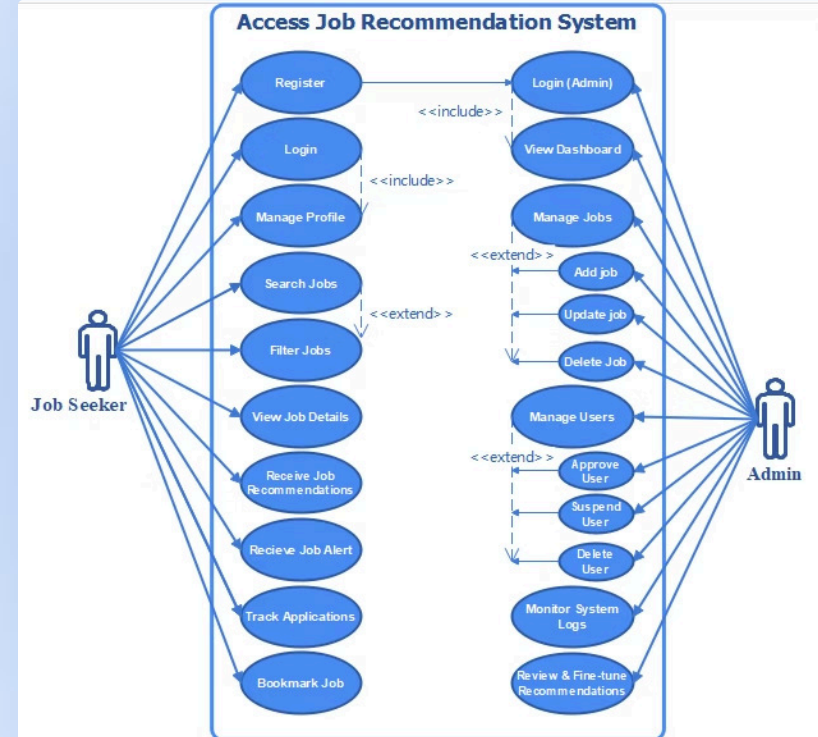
Access Job Recommendation System

Register
Login
Manage Profile
Search Jobs
Filter Jobs
View Job Details
Receive Job Recommendations
Recieve Job Alert
Track Applications
Bookmark Job

<<include>>
<<extend>>

Login (Admin)
<<include>>
View Dashboard
Manage Jobs
<<extend>>
Add job
Update job
Delete Job
Manage Users
<<extend>>
Approve User
Suspend User
Delete User
Monitor System Logs
Review & Fine-tune Recommendations

Job Seeker
Admin